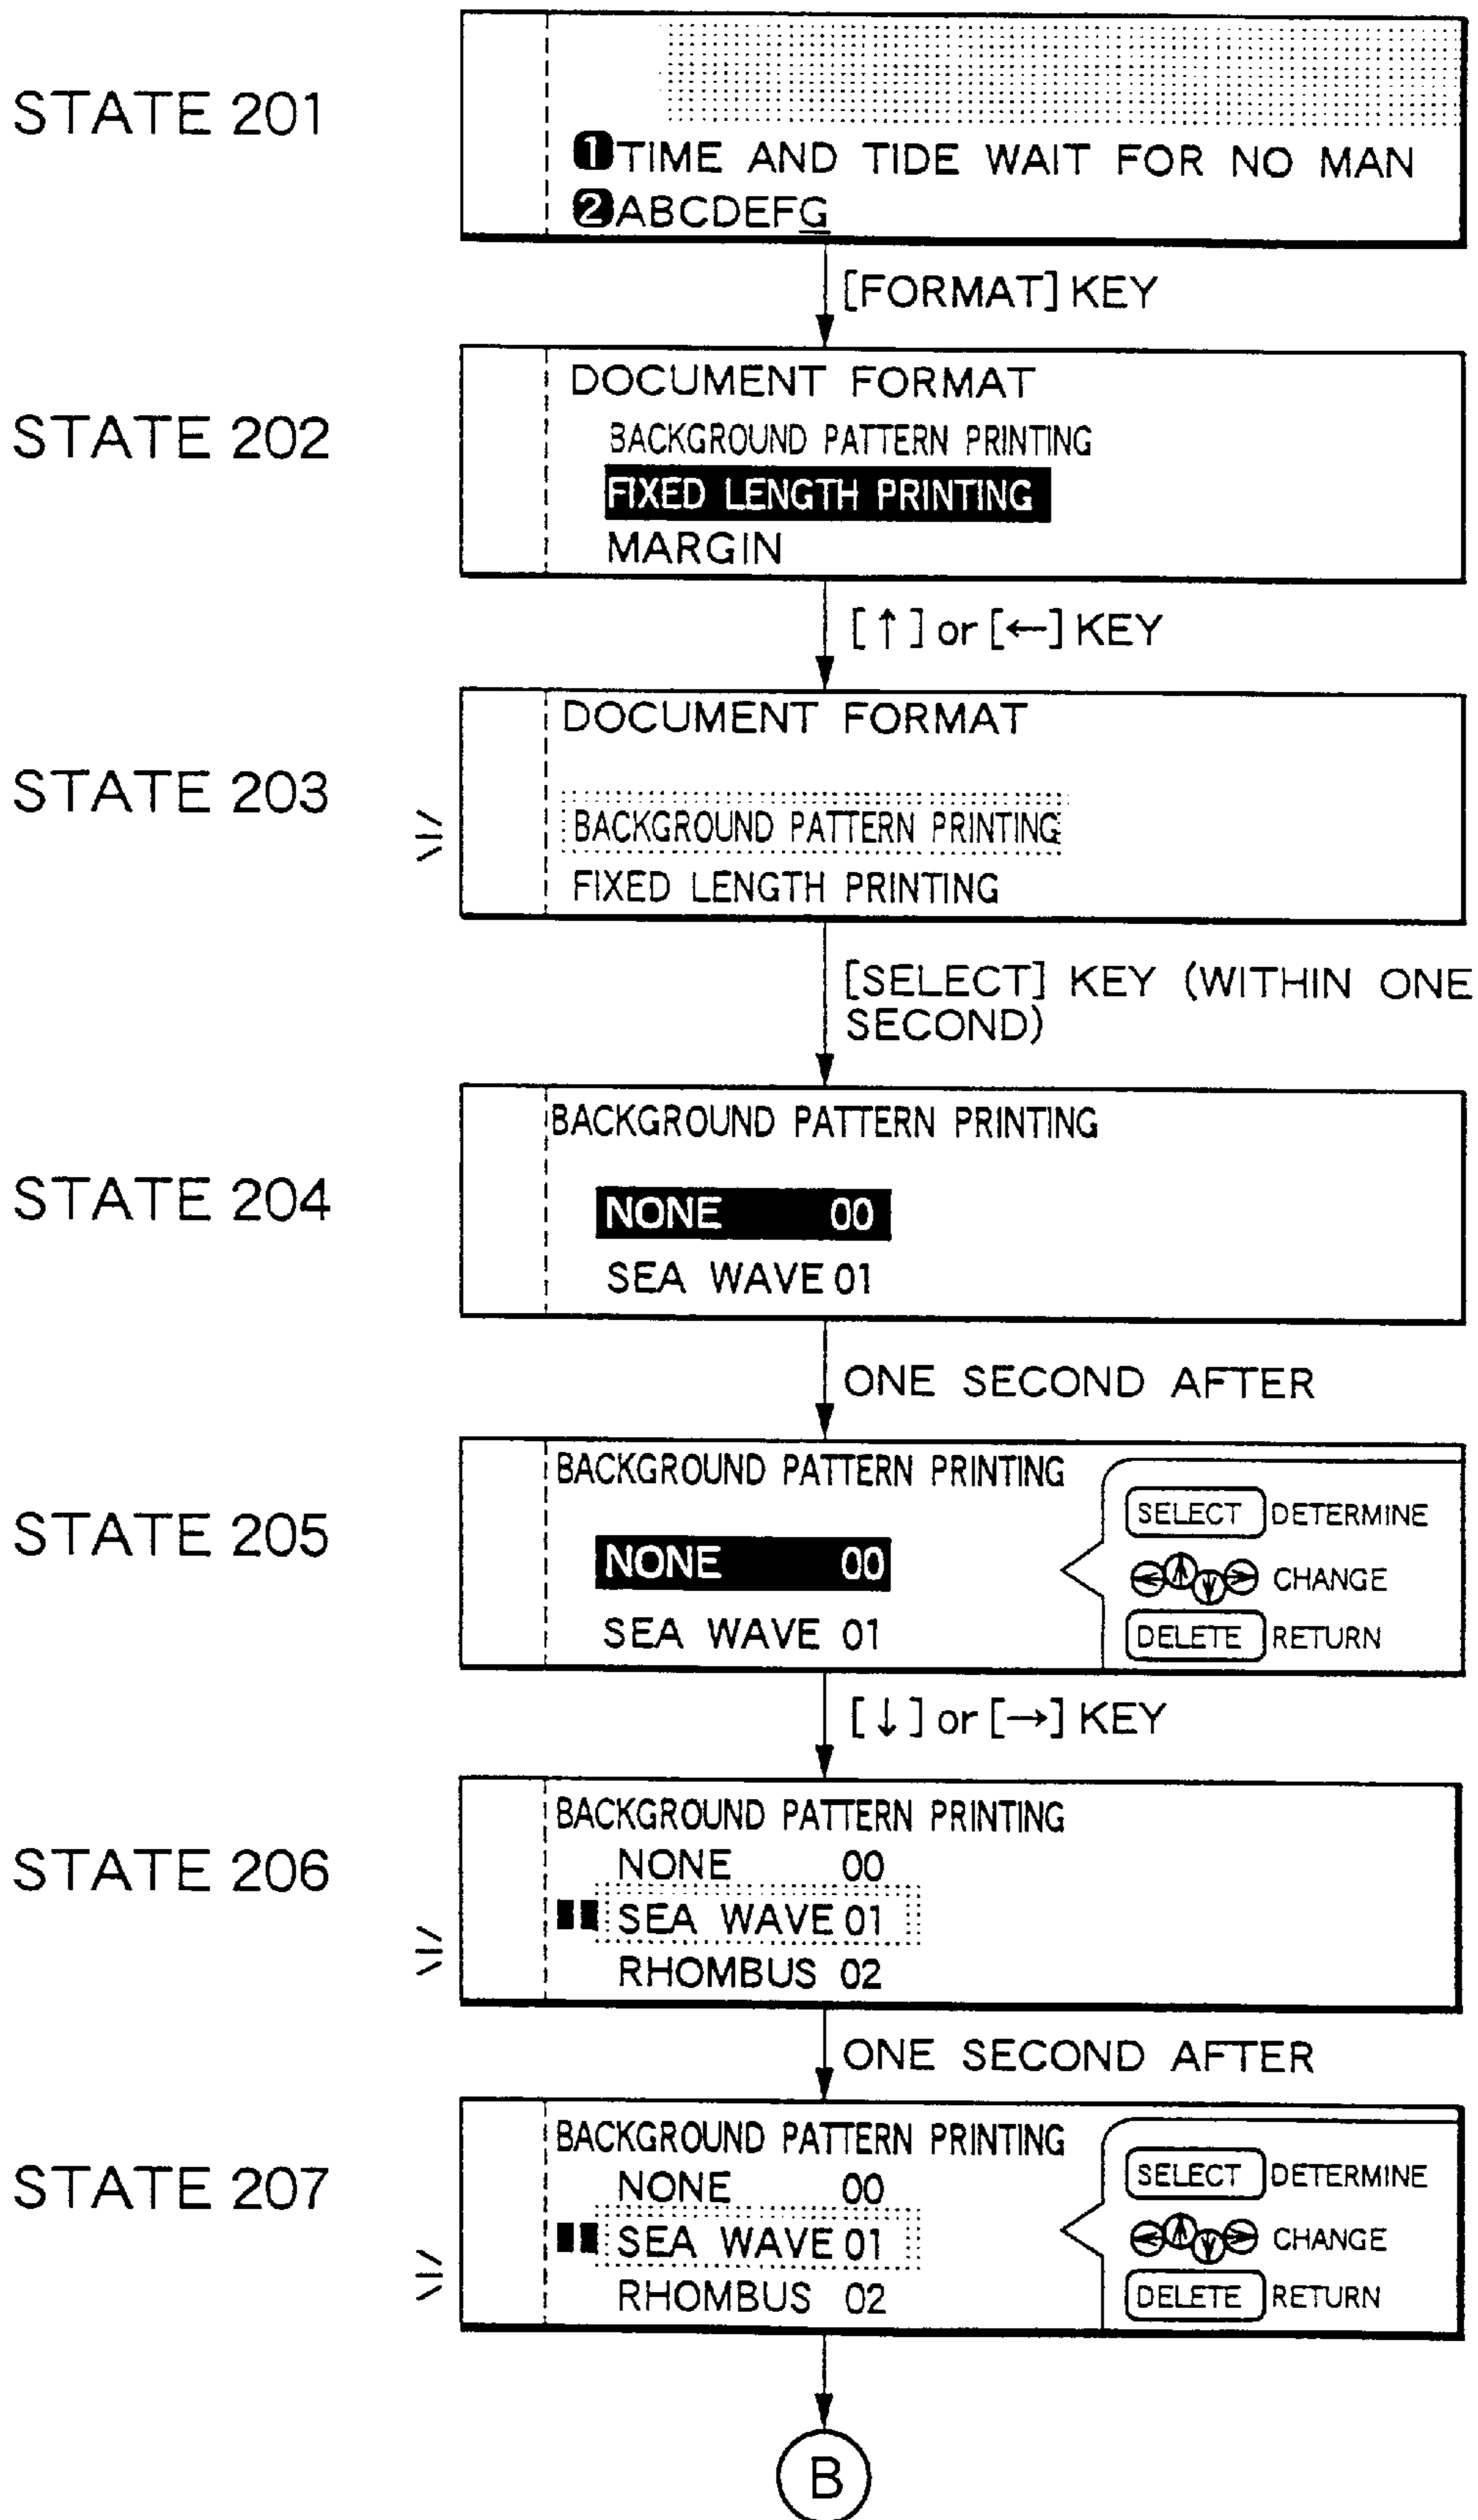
STATE 201

❶TIME AND TIDE WAIT FOR NO MAN
❷ABCDEFG

[FORMAT] KEY

STATE 202

DOCUMENT FORMAT
BACKGROUND PATTERN PRINTING
FIXED LENGTH PRINTING
MARGIN

[↑] or [←] KEY

STATE 203

DOCUMENT FORMAT
BACKGROUND PATTERN PRINTING
FIXED LENGTH PRINTING

[SELECT] KEY (WITHIN ONE SECOND)

STATE 204

BACKGROUND PATTERN PRINTING
NONE 00
SEA WAVE 01

ONE SECOND AFTER

STATE 205

BACKGROUND PATTERN PRINTING
NONE 00
SEA WAVE 01

SELECT DETERMINE
CHANGE
DELETE RETURN

[↓] or [→] KEY

STATE 206

BACKGROUND PATTERN PRINTING
NONE 00
SEA WAVE 01
RHOMBUS 02

ONE SECOND AFTER

STATE 207

BACKGROUND PATTERN PRINTING
NONE 00
SEA WAVE 01
RHOMBUS 02

SELECT DETERMINE
CHANGE
DELETE RETURN

B